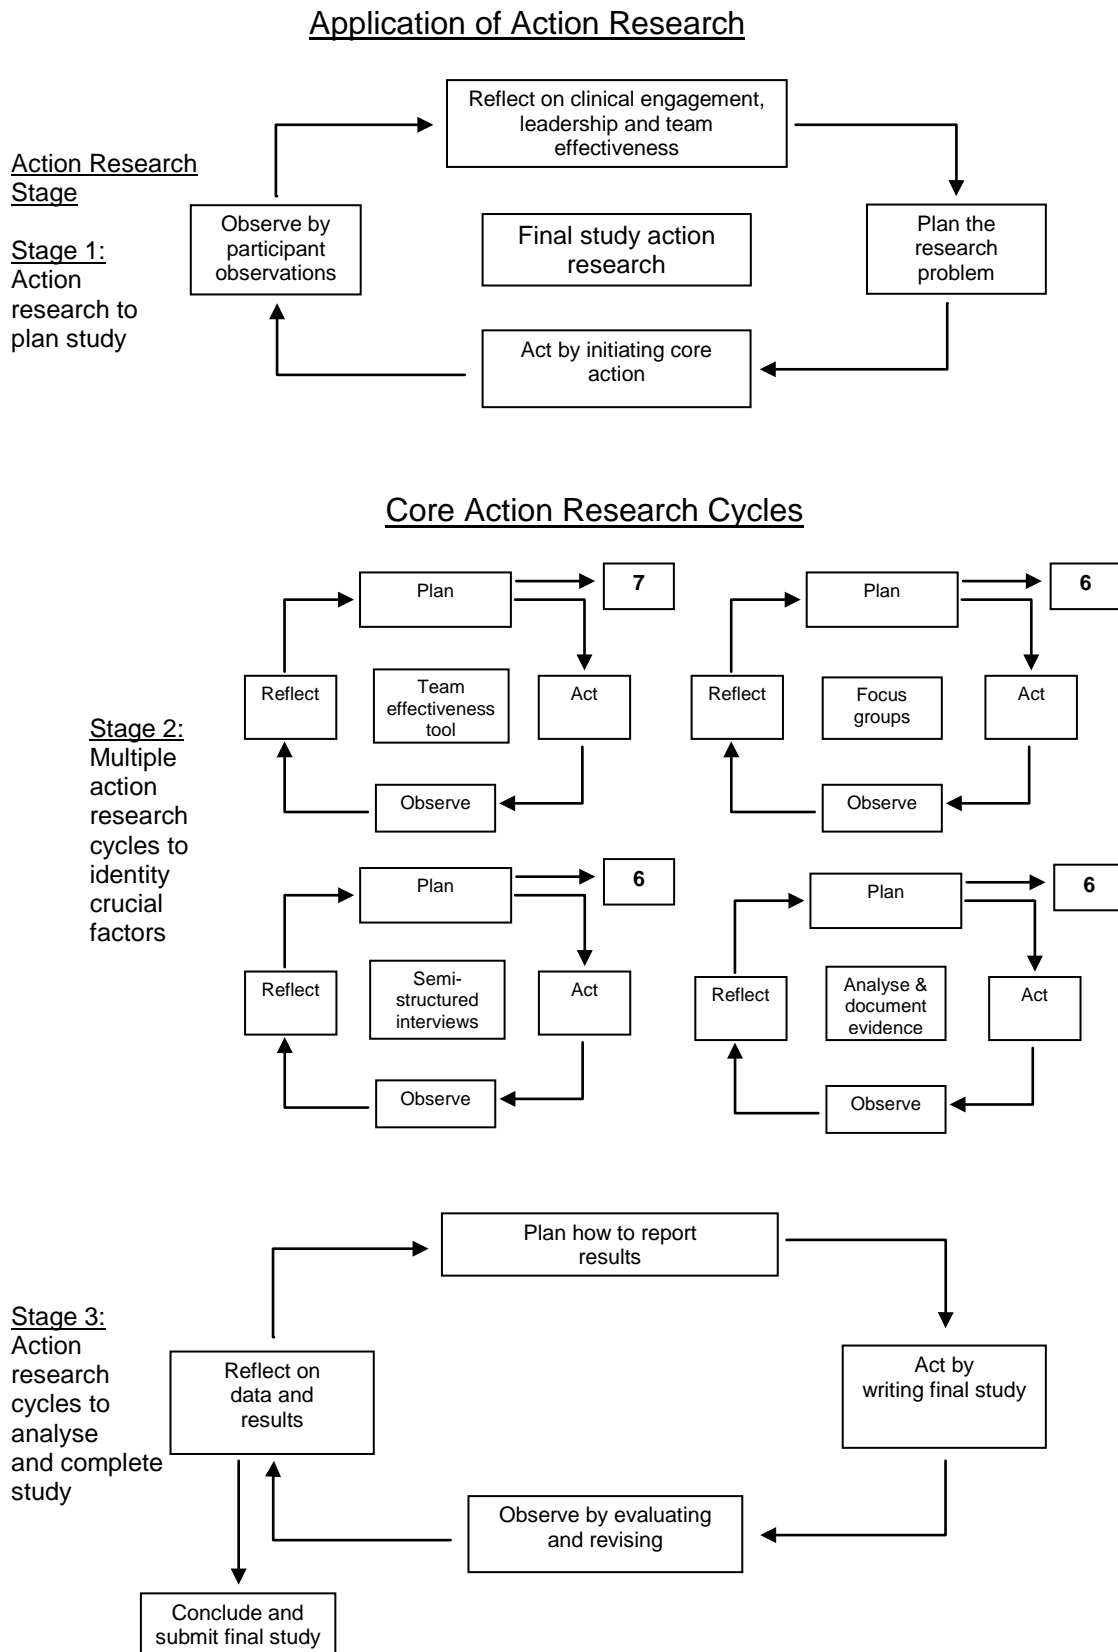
Application of Action Research

Action Research Stage

Stage 1: Action research to plan study

Reflect on clinical engagement, leadership and team effectiveness

Plan the research problem

Final study action research

Observe by participant observations

Act by initiating core action

Core Action Research Cycles

Stage 2: Multiple action research cycles to identity crucial factors

Plan

7

Reflect

Team effectiveness tool

Act

Observe

Plan

6

Reflect

Focus groups

Act

Observe

Plan

6

Reflect

Semi-structured interviews

Act

Observe

Plan

6

Reflect

Analyse & document evidence

Act

Observe

Stage 3: Action research cycles to analyse and complete study

Plan how to report results

Reflect on data and results

Act by writing final study

Observe by evaluating and revising

Conclude and submit final study